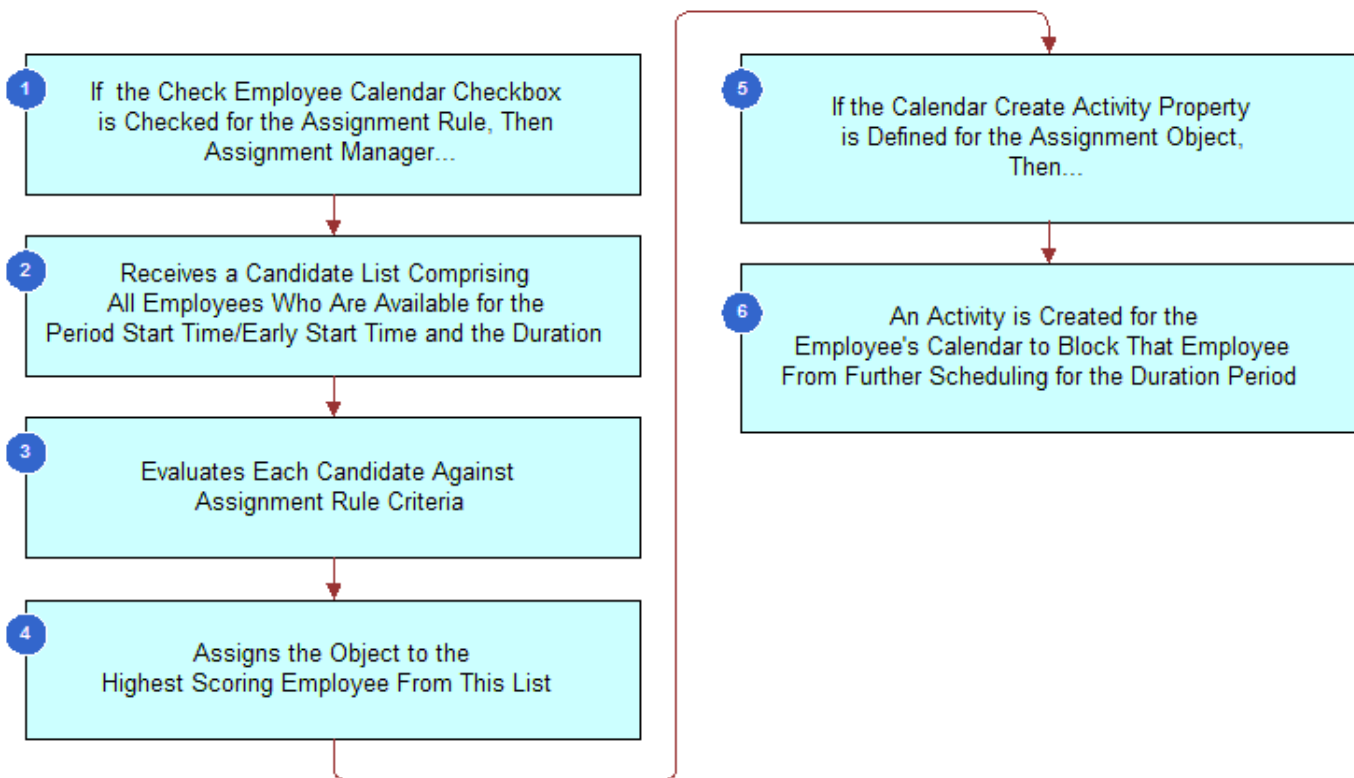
1
If the Check Employee Calendar Checkbox is Checked for the Assignment Rule, Then Assignment Manager...

2
Receives a Candidate List Comprising All Employees Who Are Available for the Period Start Time/Early Start Time and the Duration

3
Evaluates Each Candidate Against Assignment Rule Criteria

4
Assigns the Object to the Highest Scoring Employee From This List

5
If the Calendar Create Activity Property is Defined for the Assignment Object, Then...

6
An Activity is Created for the Employee's Calendar to Block That Employee From Further Scheduling for the Duration Period